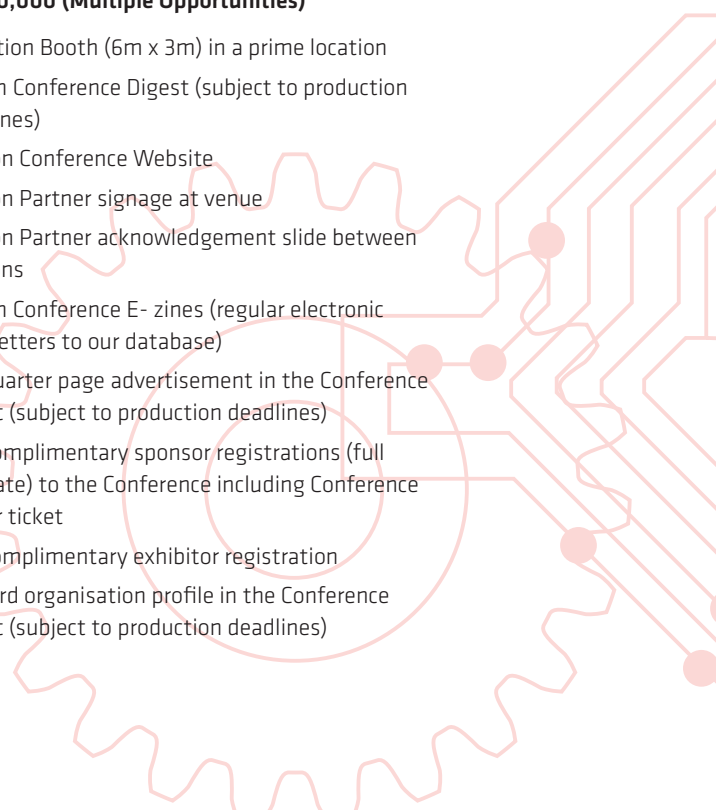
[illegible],000 (Multiple Opportunities)

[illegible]tion Booth (6m x 3m) in a prime location

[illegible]n Conference Digest (subject to production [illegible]nes)

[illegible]n Conference Website

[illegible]n Partner signage at venue

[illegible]n Partner acknowledgement slide between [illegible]ns

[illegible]n Conference E- zines (regular electronic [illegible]etters to our database)

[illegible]uarter page advertisement in the Conference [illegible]t (subject to production deadlines)

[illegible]omplimentary sponsor registrations (full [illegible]ate) to the Conference including Conference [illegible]r ticket

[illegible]omplimentary exhibitor registration

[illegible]rd organisation profile in the Conference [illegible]t (subject to production deadlines)